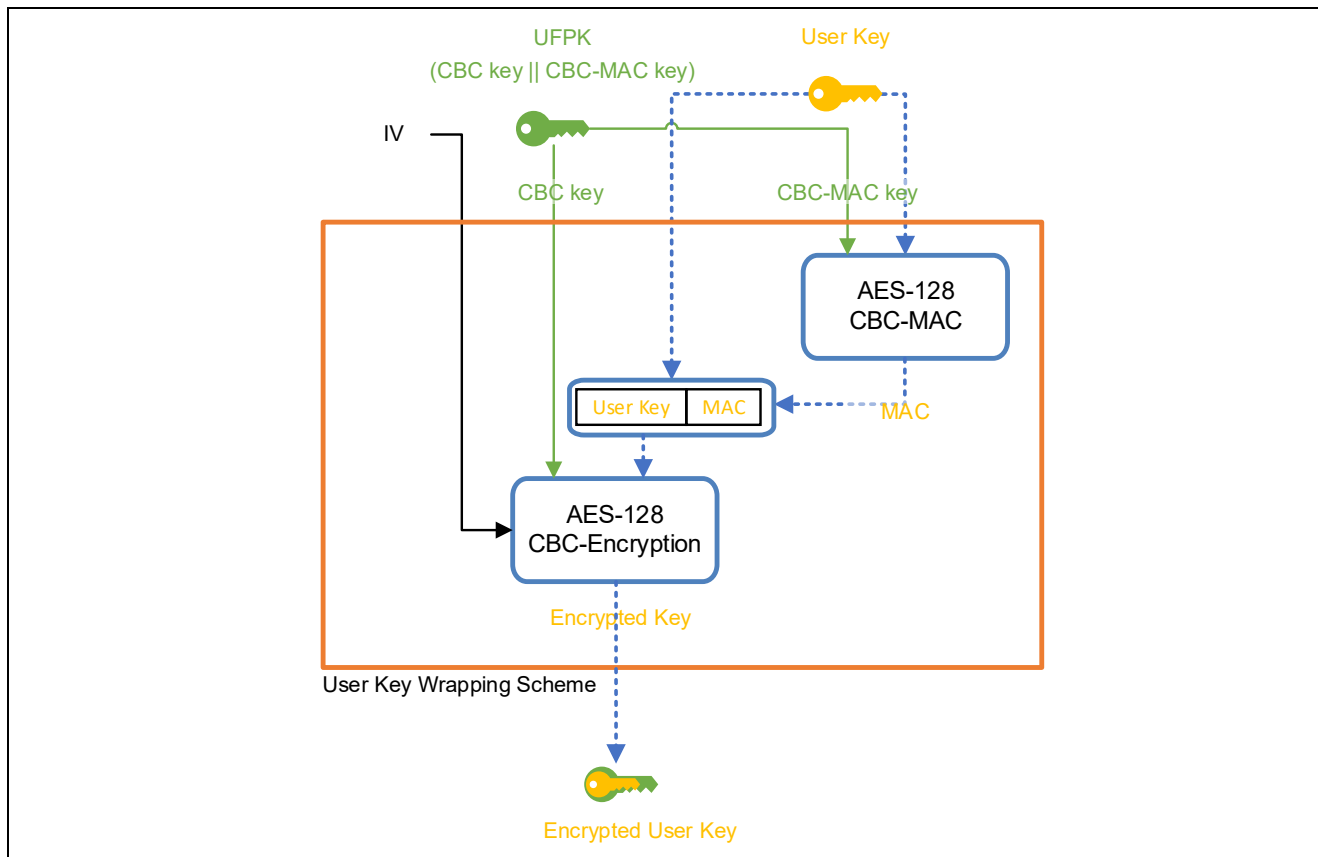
UFPK
(CBC key || CBC-MAC key)

User Key

IV

CBC key

CBC-MAC key

AES-128
CBC-MAC

| User Key | MAC |
|---|---|

MAC

AES-128
CBC-Encryption

Encrypted Key

User Key Wrapping Scheme

Encrypted User Key